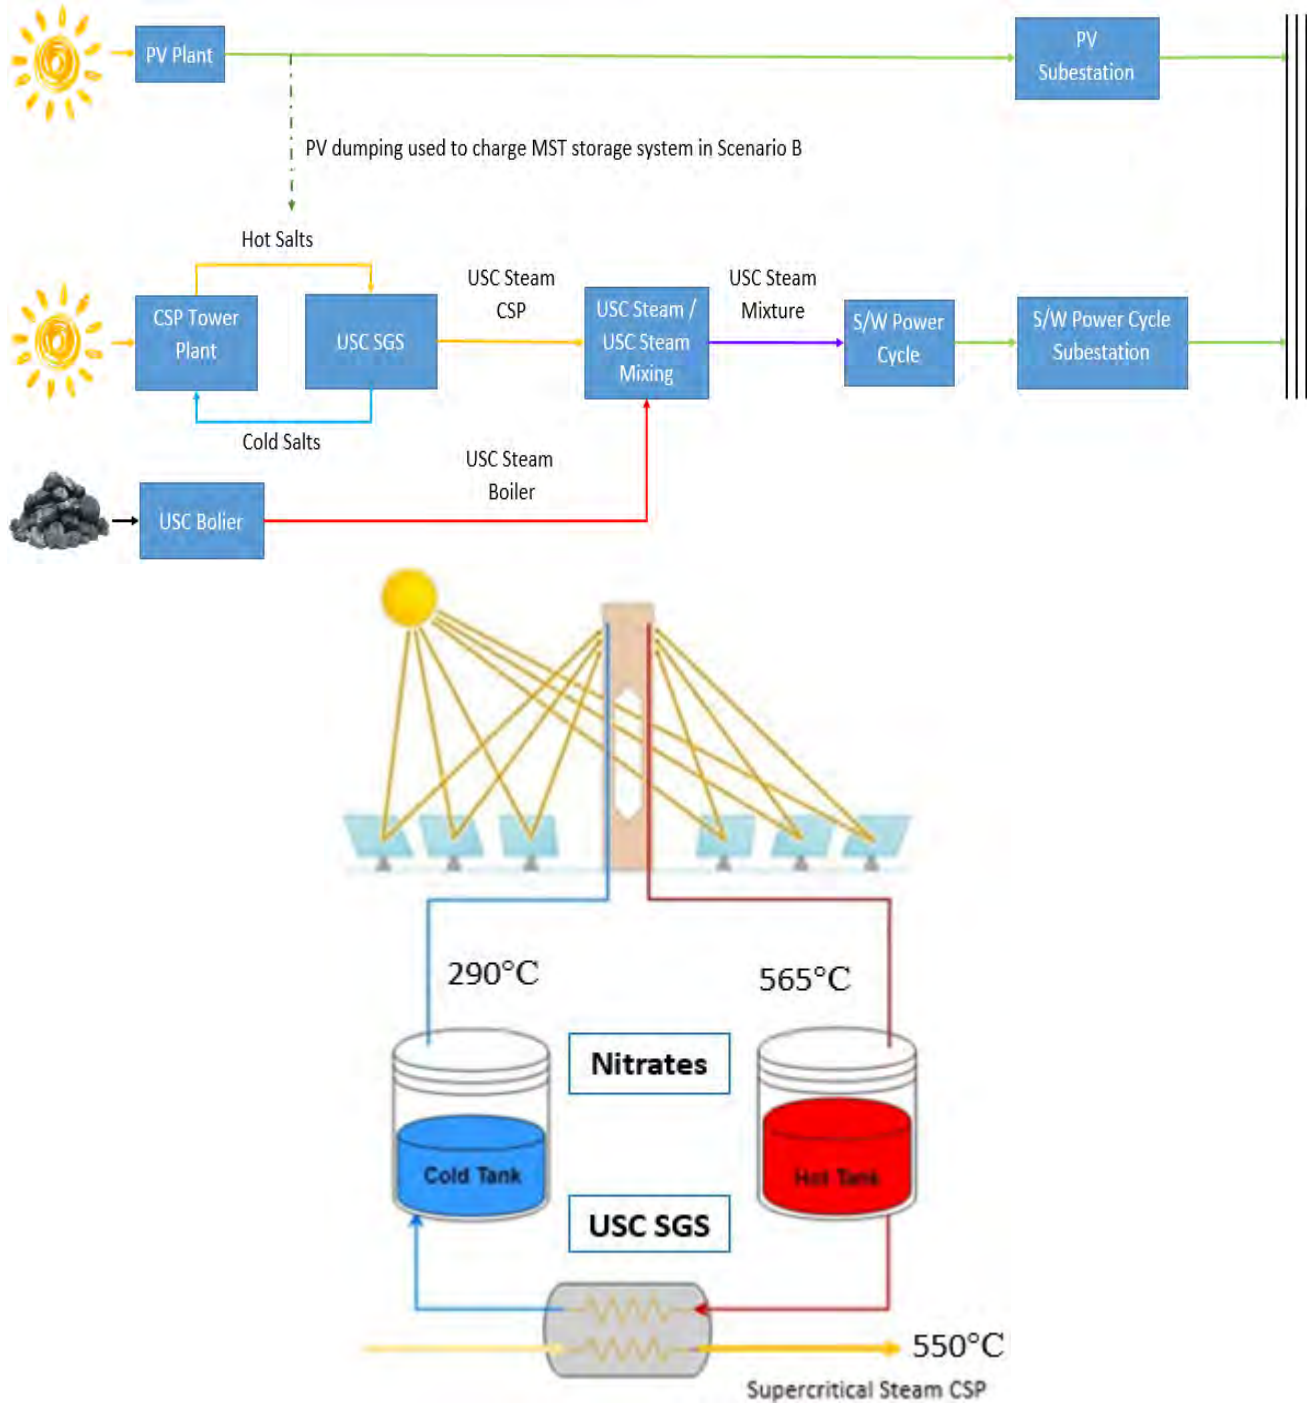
PV Plant

PV Substation

PV dumping used to charge MST storage system in Scenario B

Hot Salts

CSP Tower Plant

USC SGS

USC Steam CSP

USC Steam / USC Steam Mixing

USC Steam Mixture

S/W Power Cycle

S/W Power Cycle Substation

Cold Salts

USC Steam Boiler

USC Bolier

290°C

565°C

Nitrates

Cold Tank

Hot Tank

USC SGS

550°C

Supercritical Steam CSP